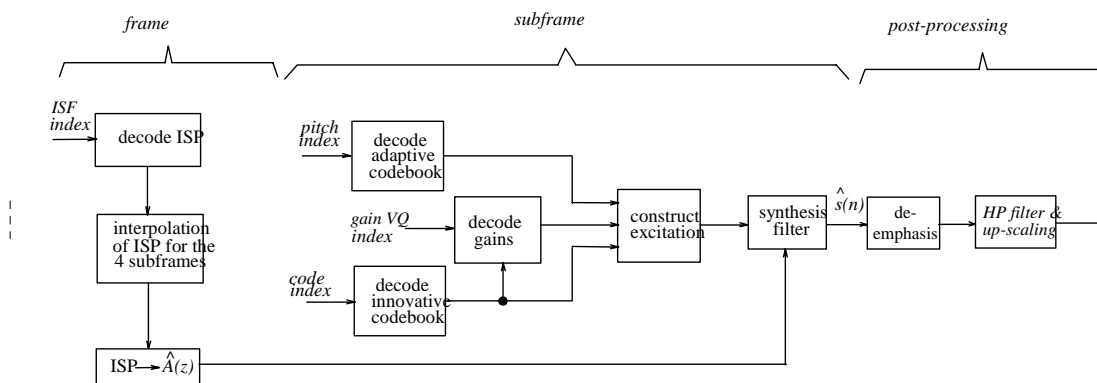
frame

subframe

post-processing

ISF index

decode ISP

interpolation of ISP for the 4 subframes

ISP $\rightarrow \hat{A}(z)$

pitch index

decode adaptive codebook

gain VQ index

decode gains

code index

decode innovative codebook

construct excitation

synthesis filter

$\hat{s}(n)$

de-emphasis

HP filter & up-scaling